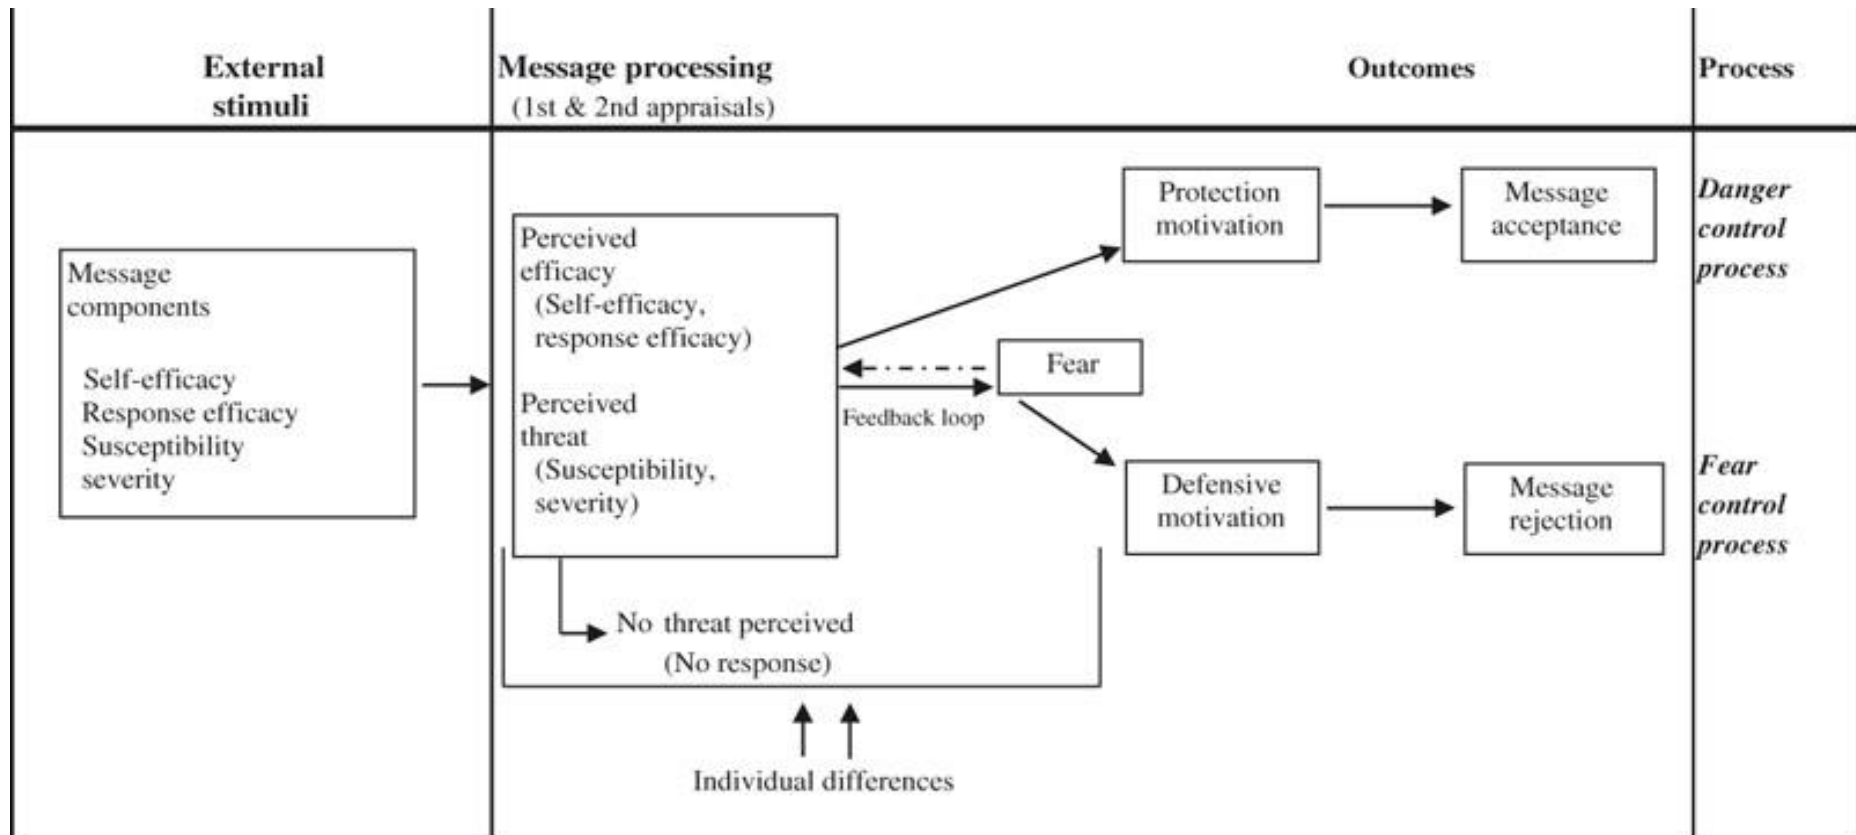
External stimuli

Message processing
(1st & 2nd appraisals)

Outcomes

Process

Message components

Self-efficacy
Response efficacy
Susceptibility
severity

Perceived efficacy
(Self-efficacy, response efficacy)

Perceived threat
(Susceptibility, severity)

Fear

Feedback loop

Protection motivation

Message acceptance

Danger control process

Defensive motivation

Message rejection

Fear control process

No threat perceived
(No response)

Individual differences